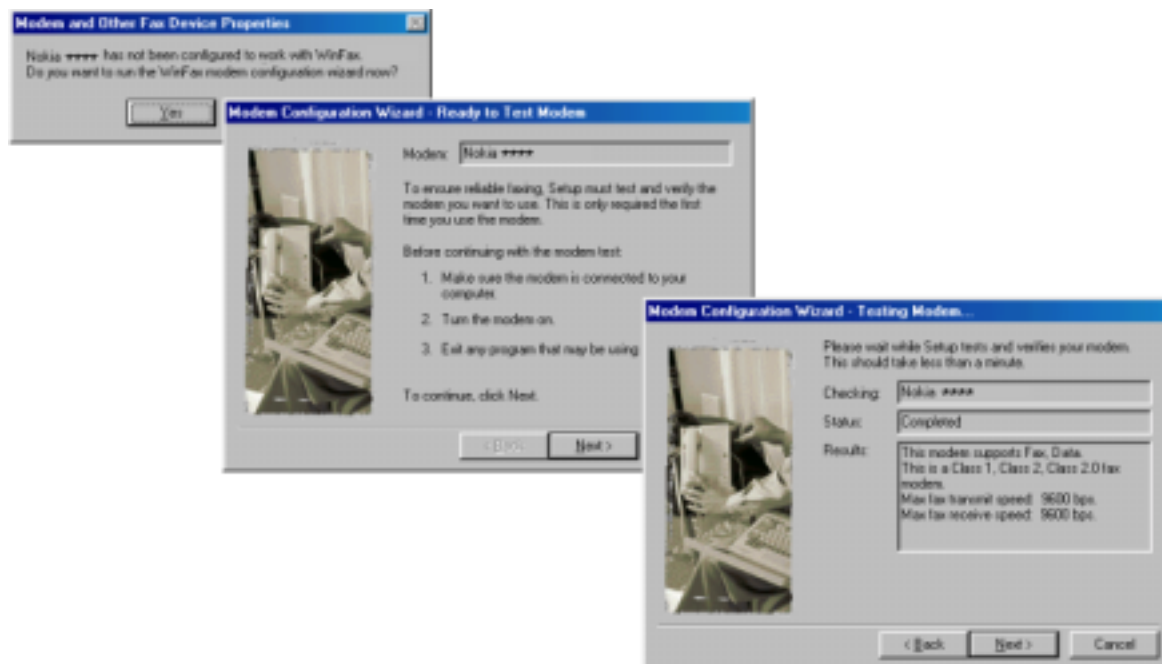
Modem and Other Fax Device Properties

Nokia **** has not been configured to work with WinFax. Do you want to run the WinFax modem configuration wizard now?

Yes

Modem Configuration Wizard - Ready to Test Modem

Modem: Nokia ****

To ensure reliable faxing, Setup must test and verify the modem you want to use. This is only required the first time you use the modem.

Before continuing with the modem test:

1. Make sure the modem is connected to your computer.

2. Turn the modem on.

3. Exit any program that may be using

To continue, click Next.

< Back Next >

Modem Configuration Wizard - Testing Modem...

Please wait while Setup tests and verifies your modem. This should take less than a minute.

Checking: Nokia ****

Status: Completed

Results: This modem supports Fax, Data. This is a Class 1, Class 2, Class 2.0 fax modem. Max fax transmit speed: 9600 bps. Max fax receive speed: 9600 bps.

< Back Next > Cancel